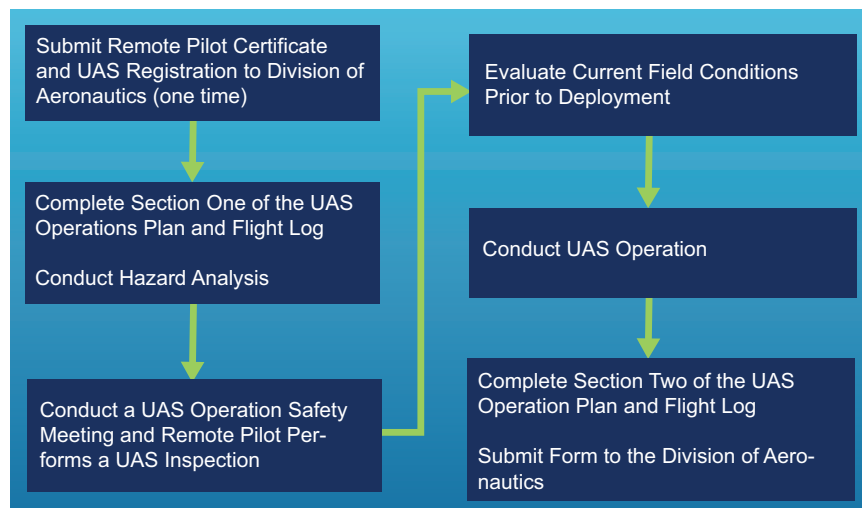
Submit Remote Pilot Certificate and UAS Registration to Division of Aeronautics (one time)

Complete Section One of the UAS Operations Plan and Flight Log

Conduct Hazard Analysis

Conduct a UAS Operation Safety Meeting and Remote Pilot Performs a UAS Inspection

Evaluate Current Field Conditions Prior to Deployment

Conduct UAS Operation

Complete Section Two of the UAS Operation Plan and Flight Log

Submit Form to the Division of Aeronautics